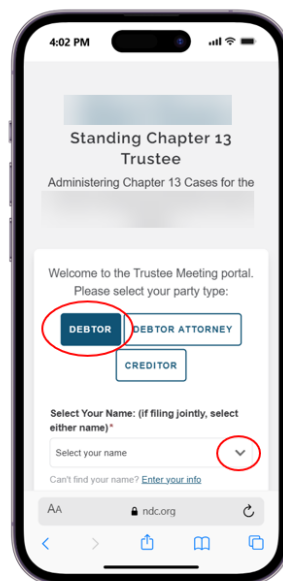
4:02 PM

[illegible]

Standing Chapter 13 Trustee

Administering Chapter 13 Cases for the

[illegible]

Welcome to the Trustee Meeting portal. Please select your party type:

DEBTOR

DEBTOR ATTORNEY

CREDITOR

Select Your Name: (if filing jointly, select either name)*

Select your name

Can't find your name? Enter your info

AA

ndc.org